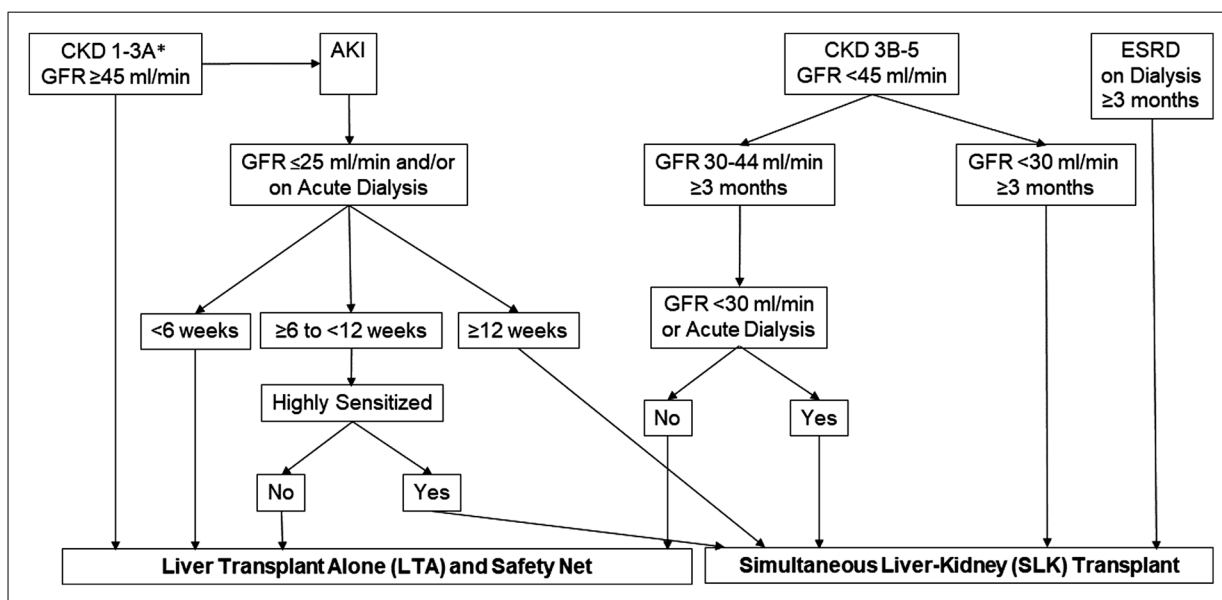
CKD 1-3A*
GFR ≥45 ml/min

AKI

CKD 3B-5
GFR <45 ml/min

ESRD
on Dialysis
≥3 months

GFR ≤25 ml/min and/or
on Acute Dialysis

GFR 30-44 ml/min
≥3 months

GFR <30 ml/min
≥3 months

<6 weeks

≥6 to <12 weeks

≥12 weeks

GFR <30 ml/min
or Acute Dialysis

Highly Sensitized

No

Yes

No

Yes

Liver Transplant Alone (LTA) and Safety Net

Simultaneous Liver-Kidney (SLK) Transplant